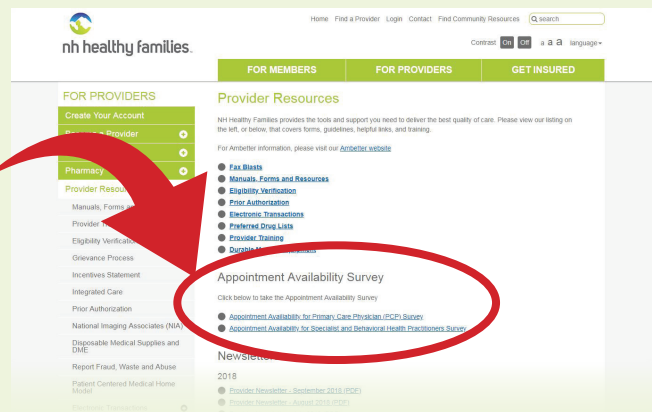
nh healthy families.

Home Find a Provider Login Contact Find Community Resources search

Contrast On Off a a a language

FOR MEMBERS FOR PROVIDERS GET INSURED

FOR PROVIDERS

Create Your Account

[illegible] a Provider

Pharmacy

Provider Resou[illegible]

Manuals, Forms a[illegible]

Provider T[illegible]

Eligibility Verificatio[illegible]

Grievance Process

Incentives Statement

Integrated Care

Prior Authorization

National Imaging Associates (NIA)

Disposable Medical Supplies and DME

Report Fraud, Waste and Abuse

Patient Centered Medical Home Model

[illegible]

Provider Resources

NH Healthy Families provides the tools and support you need to deliver the best quality of care. Please view our listing on the left, or below, that covers forms, guidelines, helpful links, and training.

For Ambetter information, please visit our Ambetter website

Fax Blasts
Manuals, Forms and Resources
Eligibility Verification
Prior Authorization
Electronic Transactions
Preferred Drug Lists
Provider Training
Durable M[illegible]

Appointment Availability Survey

Click below to take the Appointment Availability Survey

Appointment Availability for Primary Care Physician (PCP) Survey
Appointment Availability for Specialist and Behavioral Health Practitioners Survey

Newslette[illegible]

2018

Provider Newsletter - September 2018 (PDF)
Provider Newsletter - August 2018 (PDF)